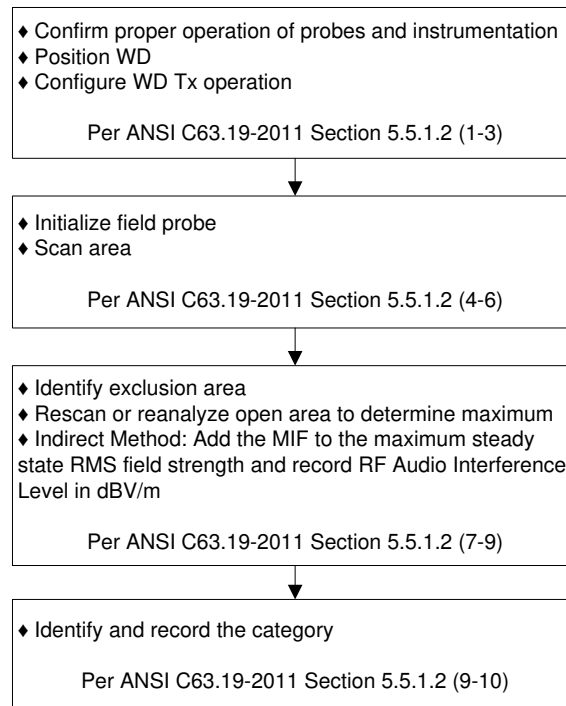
♦ Confirm proper operation of probes and instrumentation
♦ Position WD
♦ Configure WD Tx operation

Per ANSI C63.19-2011 Section 5.5.1.2 (1-3)

♦ Initialize field probe
♦ Scan area

Per ANSI C63.19-2011 Section 5.5.1.2 (4-6)

♦ Identify exclusion area
♦ Rescan or reanalyze open area to determine maximum
♦ Indirect Method: Add the MIF to the maximum steady state RMS field strength and record RF Audio Interference Level in dBV/m

Per ANSI C63.19-2011 Section 5.5.1.2 (7-9)

♦ Identify and record the category

Per ANSI C63.19-2011 Section 5.5.1.2 (9-10)